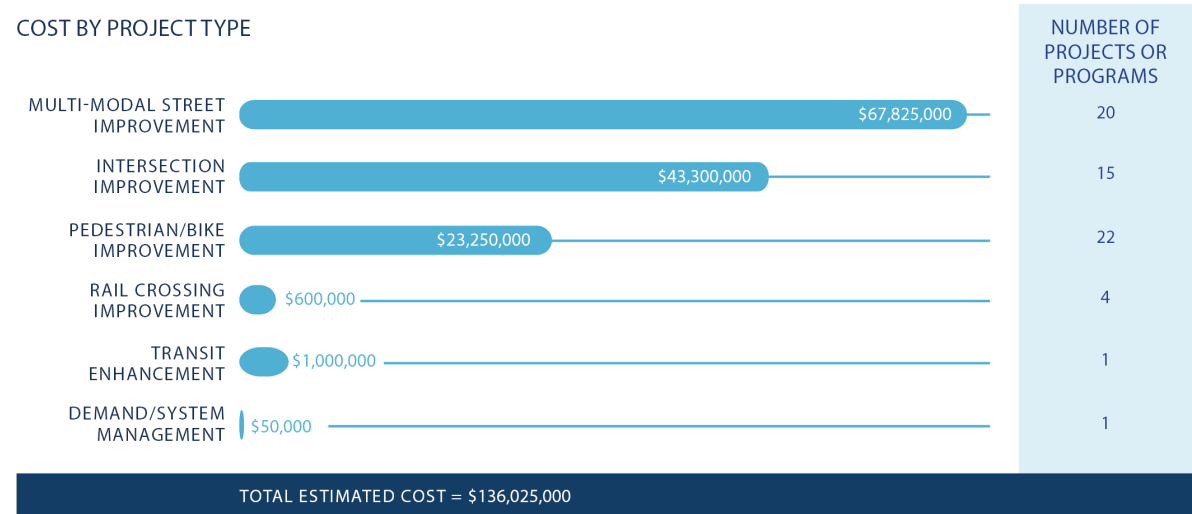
COST BY PROJECT TYPE

NUMBER OF PROJECTS OR PROGRAMS

| Project Type | Cost | Number of Projects or Programs |
|---|---|---|
| MULTI-MODAL STREET IMPROVEMENT | $67,825,000 | 20 |
| INTERSECTION IMPROVEMENT | $43,300,000 | 15 |
| PEDESTRIAN/BIKE IMPROVEMENT | $23,250,000 | 22 |
| RAIL CROSSING IMPROVEMENT | $600,000 | 4 |
| TRANSIT ENHANCEMENT | $1,000,000 | 1 |
| DEMAND/SYSTEM MANAGEMENT | $50,000 | 1 |

TOTAL ESTIMATED COST = $136,025,000